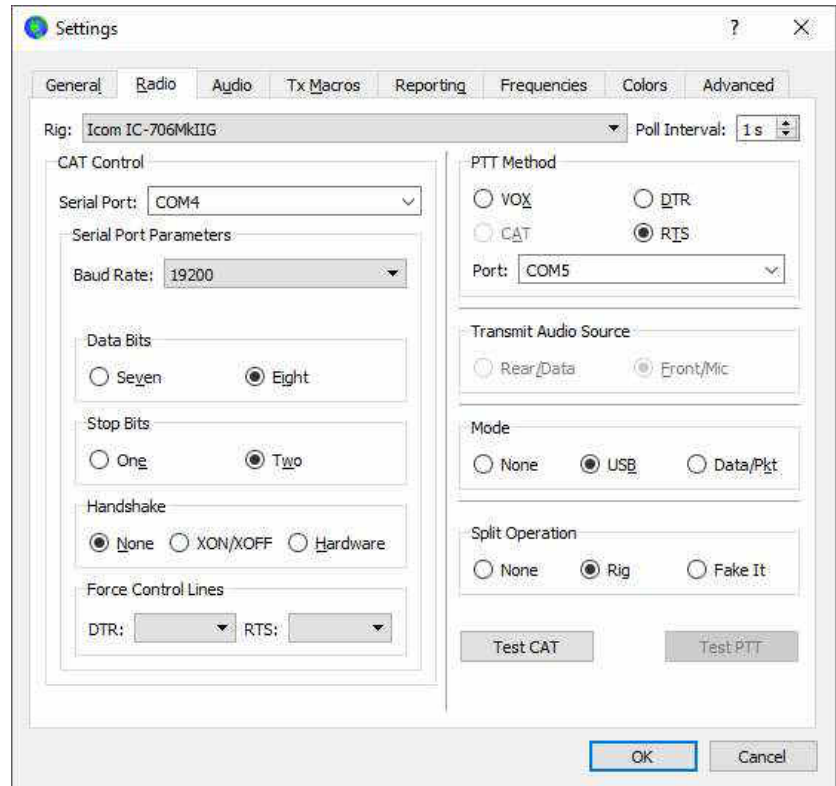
Settings ? X

General Radio Audio Tx Macros Reporting Frequencies Colors Advanced

Rig: Icom IC-706MkIIG Poll Interval: 1 s

CAT Control

Serial Port: COM4

Serial Port Parameters

Baud Rate: 19200

Data Bits

Seven Eight

Stop Bits

One Two

Handshake

None XON/XOFF Hardware

Force Control Lines

DTR: RTS:

PTT Method

VOX DTR

CAT RTS

Port: COM5

Transmit Audio Source

Rear/Data Front/Mic

Mode

None USB Data/Pkt

Split Operation

None Rig Fake It

Test CAT Test PTT

OK Cancel